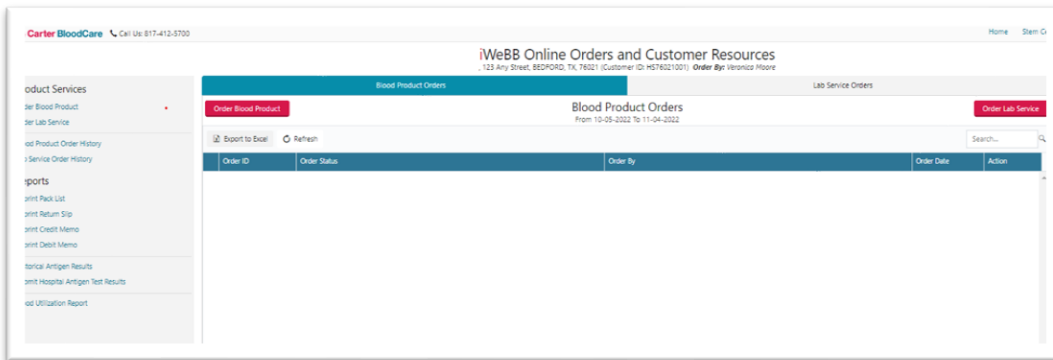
Carter BloodCare Call Us: 817-412-5700

Home Stem Ce

iWeBB Online Orders and Customer Resources
, 123 Any Street, BEDFORD, TX, 76021 (Customer ID: HS76021001) Order By: Veronica Moore

oduct Services
der Blood Product
der Lab Service
ood Product Order History
o Service Order History

eports
print Pack List
print Return Slip
print Credit Memo
print Debit Memo

torical Antigen Results
omit Hospital Antigen Test Results

od Utilization Report

Blood Product Orders
Lab Service Orders

Order Blood Product

Blood Product Orders
From 10-05-2022 To 11-04-2022

Order Lab Service

Export to Excel
Refresh

Search...

| Order ID | Order Status | Order By | Order Date | Action |
|---|---|---|---|---|